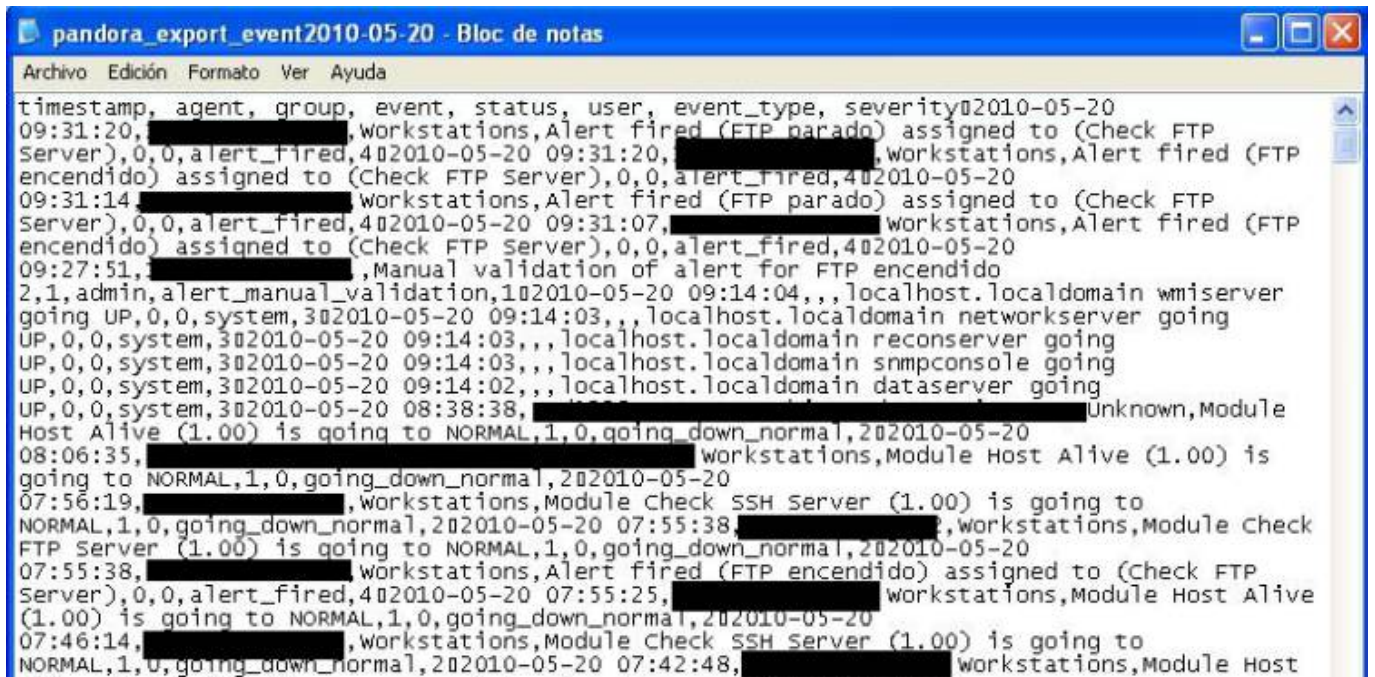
pandora_export_event2010-05-20 - Bloc de notas

Archivo Edición Formato Ver Ayuda

timestamp, agent, group, event, status, user, event_type, severity▯2010-05-20 09:31:20,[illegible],Workstations,Alert fired (FTP parado) assigned to (Check FTP Server),0,0,alert_fired,4▯2010-05-20 09:31:20,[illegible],Workstations,Alert fired (FTP encendido) assigned to (Check FTP Server),0,0,alert_fired,4▯2010-05-20 09:31:14,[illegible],Workstations,Alert fired (FTP parado) assigned to (Check FTP Server),0,0,alert_fired,4▯2010-05-20 09:31:07,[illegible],Workstations,Alert fired (FTP encendido) assigned to (Check FTP Server),0,0,alert_fired,4▯2010-05-20 09:27:51,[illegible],Manual validation of alert for FTP encendido 2,1,admin,alert_manual_validation,1▯2010-05-20 09:14:04,,,localhost.localdomain wmiserver going UP,0,0,system,3▯2010-05-20 09:14:03,,,localhost.localdomain networkserver going UP,0,0,system,3▯2010-05-20 09:14:03,,,localhost.localdomain reconserver going UP,0,0,system,3▯2010-05-20 09:14:03,,,localhost.localdomain snmpconsole going UP,0,0,system,3▯2010-05-20 09:14:02,,,localhost.localdomain dataserver going UP,0,0,system,3▯2010-05-20 08:38:38,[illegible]Unknown,Module Host Alive (1.00) is going to NORMAL,1,0,going_down_normal,2▯2010-05-20 08:06:35,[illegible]Workstations,Module Host Alive (1.00) is going to NORMAL,1,0,going_down_normal,2▯2010-05-20 07:56:19,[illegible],Workstations,Module Check SSH Server (1.00) is going to NORMAL,1,0,going_down_normal,2▯2010-05-20 07:55:38,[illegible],Workstations,Module Check FTP Server (1.00) is going to NORMAL,1,0,going_down_normal,2▯2010-05-20 07:55:38,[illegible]Workstations,Alert fired (FTP encendido) assigned to (Check FTP Server),0,0,alert_fired,4▯2010-05-20 07:55:25,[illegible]Workstations,Module Host Alive (1.00) is going to NORMAL,1,0,going_down_normal,2▯2010-05-20 07:46:14,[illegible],Workstations,Module Check SSH Server (1.00) is going to NORMAL,1,0,going_down_normal,2▯2010-05-20 07:42:48,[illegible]Workstations,Module Host